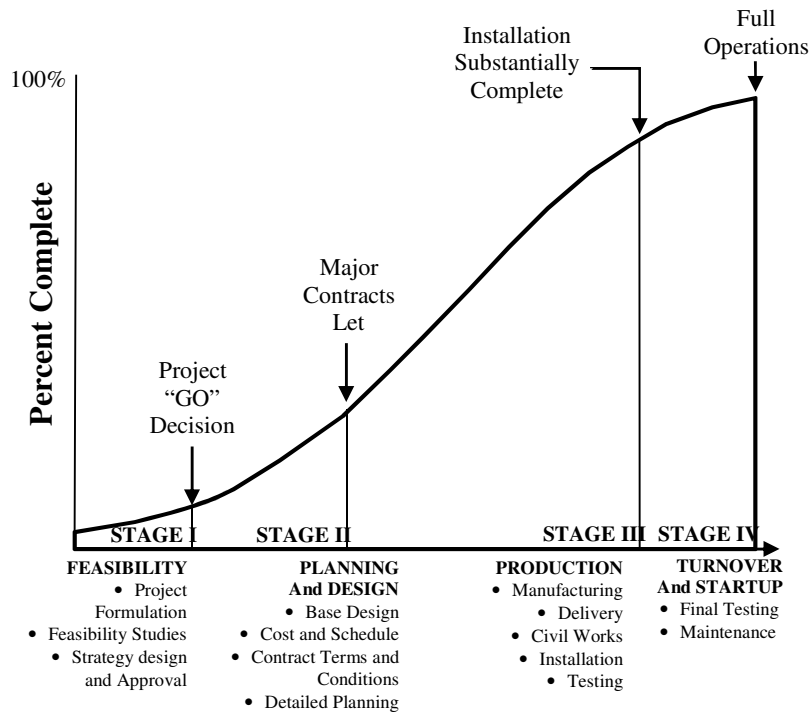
Full Operations

Installation Substantially Complete

100%

Percent Complete

Major Contracts Let

Project "GO" Decision

STAGE I

STAGE II

STAGE III

STAGE IV

FEASIBILITY
• Project Formulation
• Feasibility Studies
• Strategy design and Approval

PLANNING And DESIGN
• Base Design
• Cost and Schedule
• Contract Terms and Conditions
• Detailed Planning

PRODUCTION
• Manufacturing
• Delivery
• Civil Works
• Installation
• Testing

TURNOVER And STARTUP
• Final Testing
• Maintenance